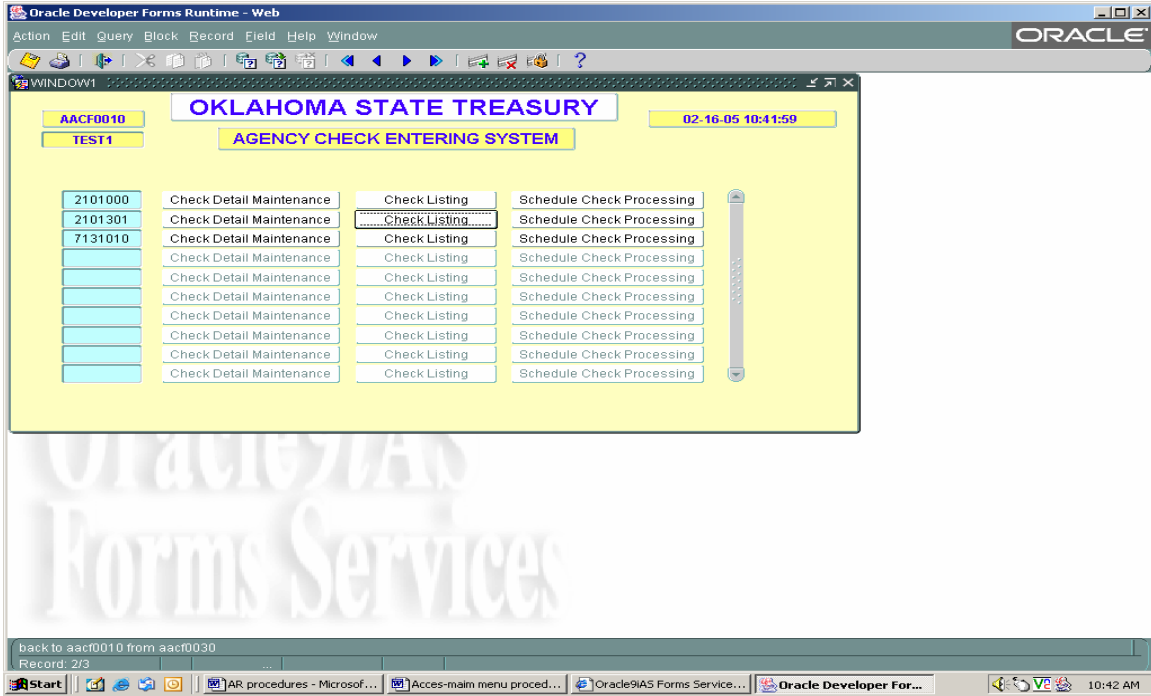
Oracle Developer Forms Runtime - Web

Action Edit Query Block Record Field Help Window

ORACLE

WINDOW1

AACF0010

TEST1

OKLAHOMA STATE TREASURY

AGENCY CHECK ENTERING SYSTEM

02-16-05 10:41:59

| | | | |
|---|---|---|---|
| 2101000 | Check Detail Maintenance | Check Listing | Schedule Check Processing |
| 2101301 | Check Detail Maintenance | Check Listing | Schedule Check Processing |
| 7131010 | Check Detail Maintenance | Check Listing | Schedule Check Processing |
| | Check Detail Maintenance | Check Listing | Schedule Check Processing |
| | Check Detail Maintenance | Check Listing | Schedule Check Processing |
| | Check Detail Maintenance | Check Listing | Schedule Check Processing |
| | Check Detail Maintenance | Check Listing | Schedule Check Processing |
| | Check Detail Maintenance | Check Listing | Schedule Check Processing |
| | Check Detail Maintenance | Check Listing | Schedule Check Processing |
| | Check Detail Maintenance | Check Listing | Schedule Check Processing |

Oracle9iAS
Forms Services

back to aacf0010 from aacf0030

Record: 2/3

Start | AR procedures - Microsof... | Acces-maim menu proced... | Oracle9iAS Forms Service... | Oracle Developer For... | 10:42 AM